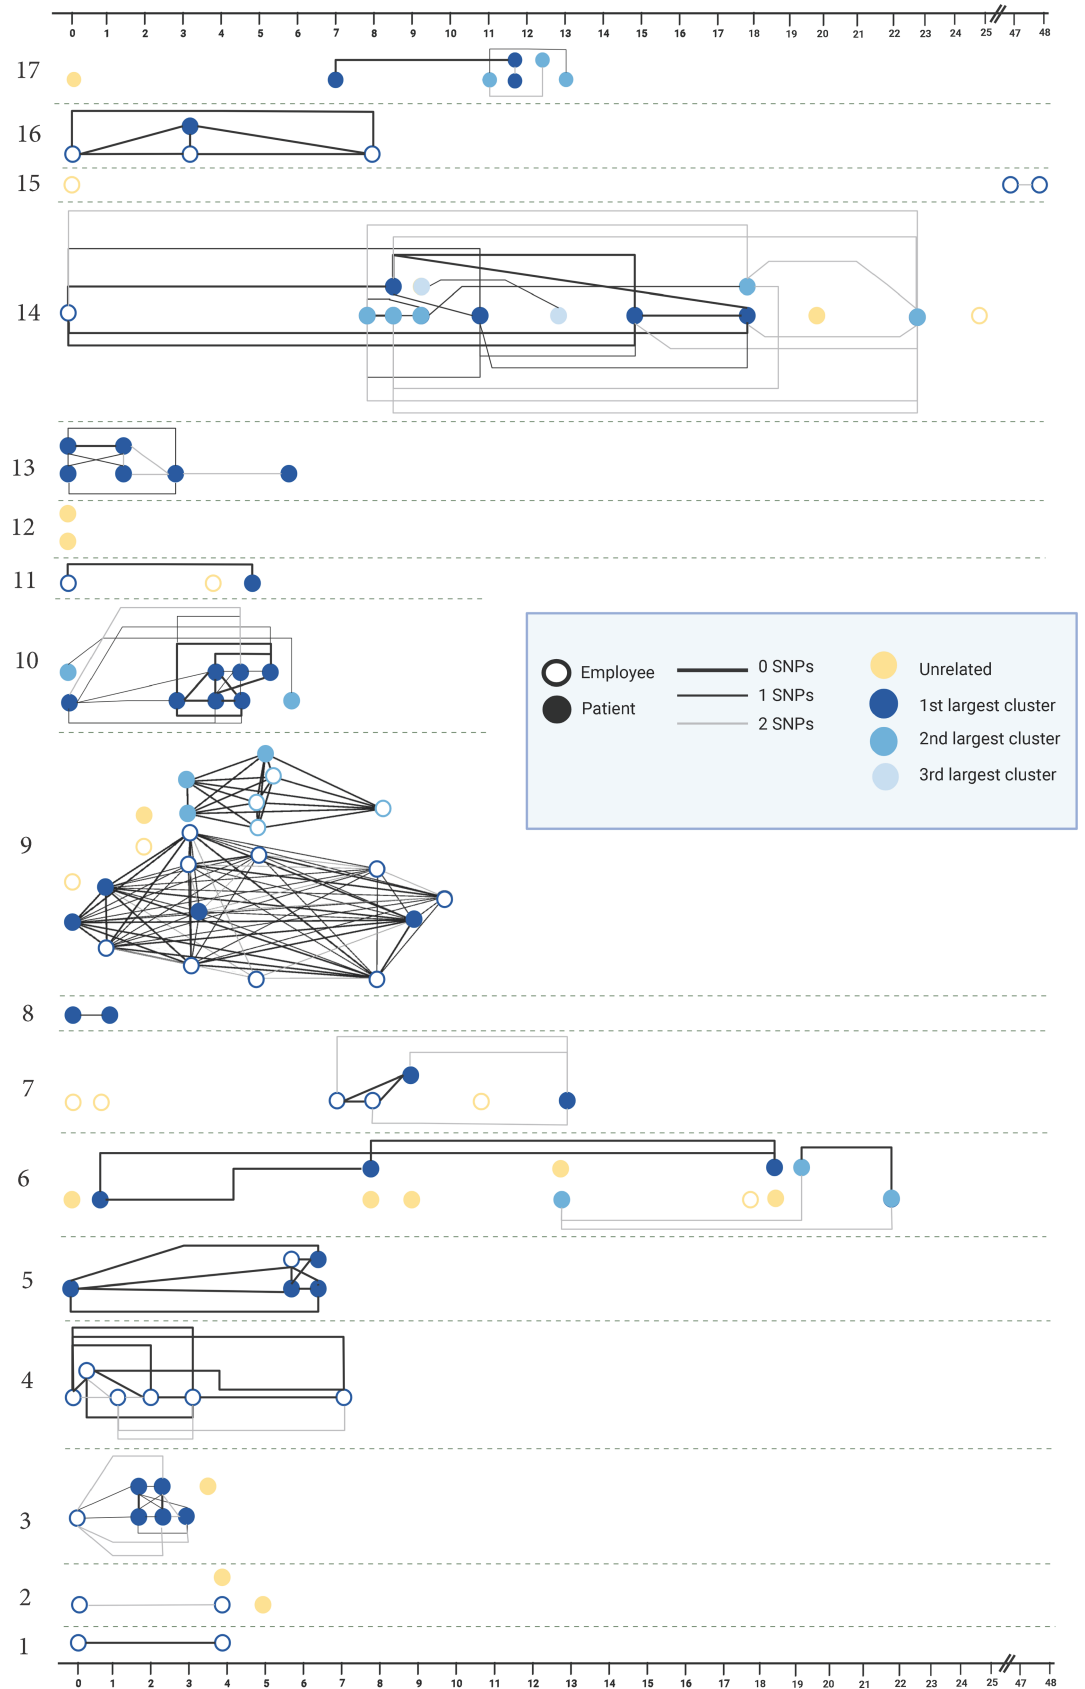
0 1 2 3 4 5 6 7 8 9 10 11 12 13 14 15 16 17 18 19 20 21 22 23 24 25 47 48

17

16

15

14

13

12

11

10

9

8

7

6

5

4

3

2

1

Employee
Patient

0 SNPs
1 SNPs
2 SNPs

Unrelated
1st largest cluster
2nd largest cluster
3rd largest cluster

0 1 2 3 4 5 6 7 8 9 10 11 12 13 14 15 16 17 18 19 20 21 22 23 24 25 47 48